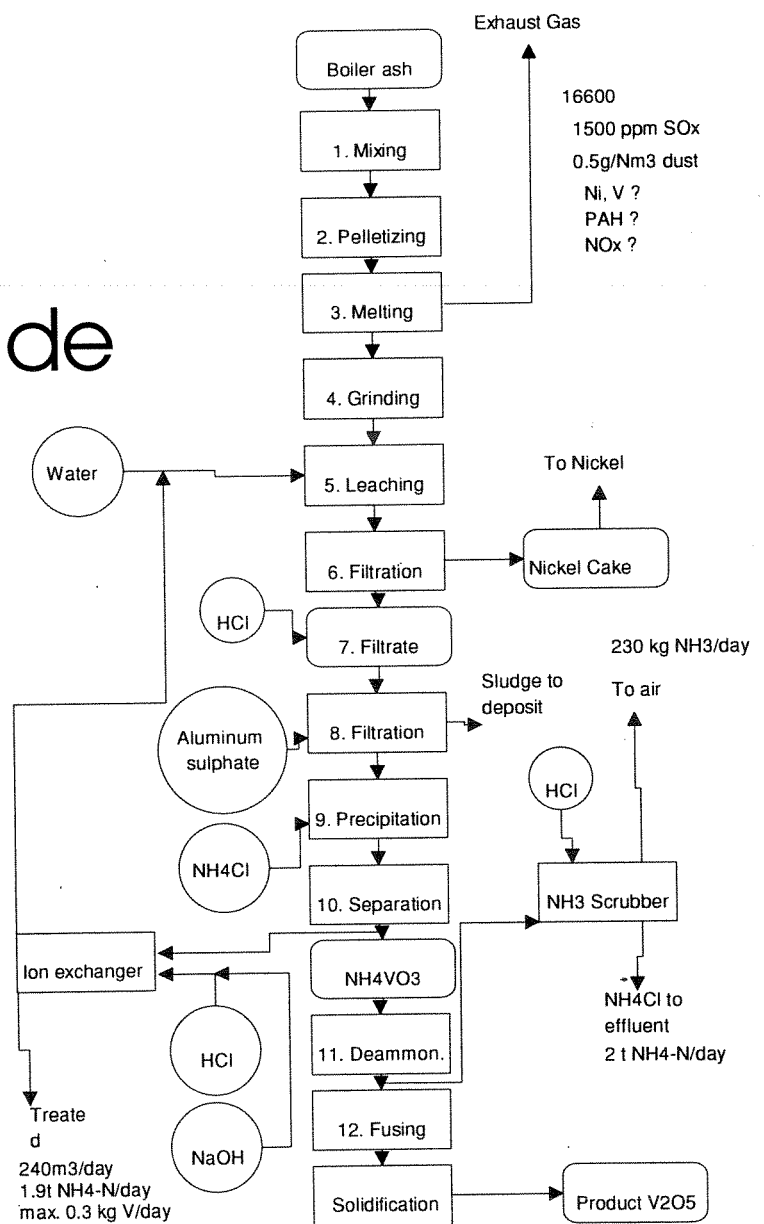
Exhaust Gas

Boiler ash

16600

1500 ppm SOx

0.5g/Nm3 dust

Ni, V ?

PAH ?

NOx ?

1. Mixing

2. Pelletizing

3. Melting

de

4. Grinding

Water

5. Leaching

To Nickel

6. Filtration

Nickel Cake

HCl

7. Filtrate

230 kg NH3/day

To air

Sludge to deposit

Aluminum sulphate

8. Filtration

HCl

9. Precipitation

NH4Cl

10. Separation

NH3 Scrubber

Ion exchanger

NH4VO3

HCl

11. Deammon.

NH4Cl to effluent

2 t NH4-N/day

Treate d

NaOH

12. Fusing

240m3/day

1.9t NH4-N/day

max. 0.3 kg V/day

Solidification

Product V2O5